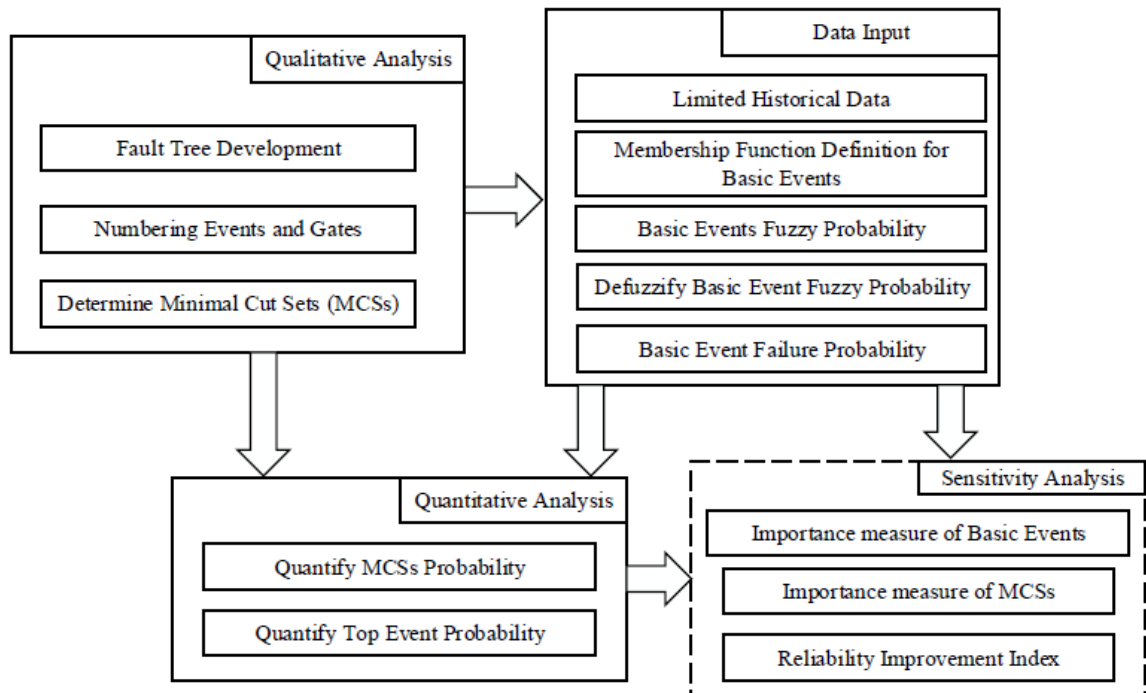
Qualitative Analysis

Fault Tree Development

Numbering Events and Gates

Determine Minimal Cut Sets (MCSs)

Data Input

Limited Historical Data

Membership Function Definition for Basic Events

Basic Events Fuzzy Probability

Defuzzify Basic Event Fuzzy Probability

Basic Event Failure Probability

Quantitative Analysis

Quantify MCSs Probability

Quantify Top Event Probability

Sensitivity Analysis

Importance measure of Basic Events

Importance measure of MCSs

Reliability Improvement Index